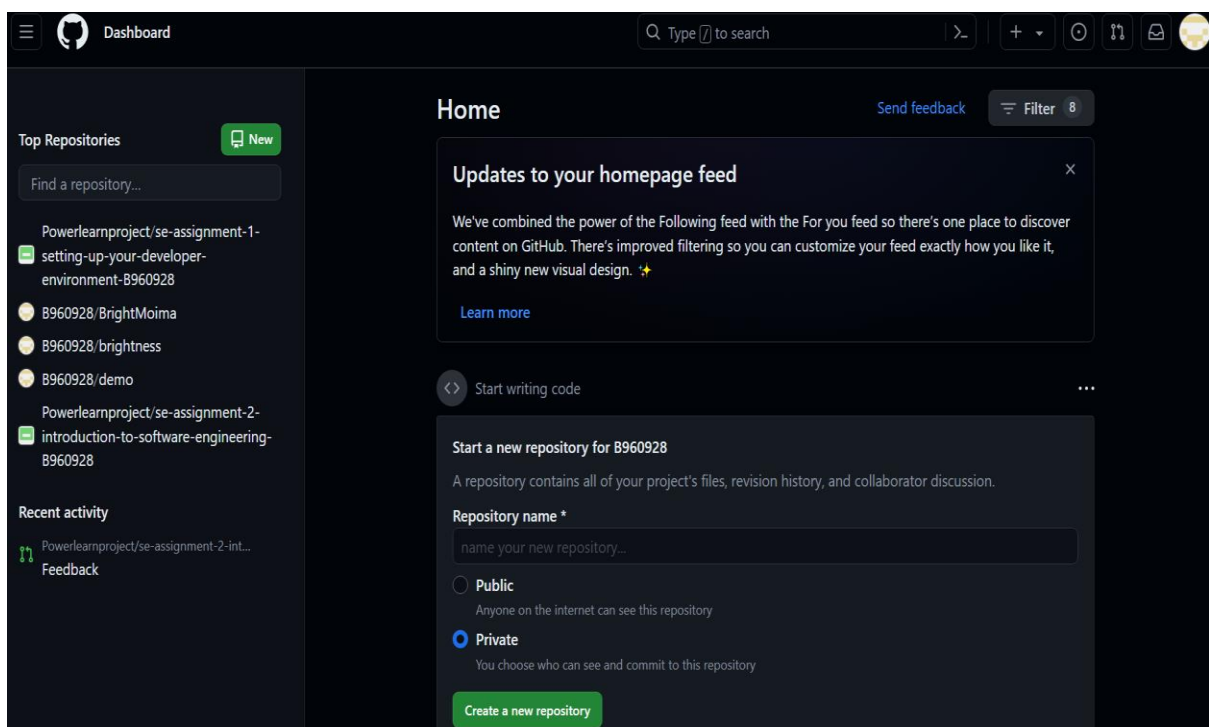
Dashboard

Type / to search

Top Repositories

New

Find a repository...

Powerlearnproject/se-assignment-1-setting-up-your-developer-environment-B960928

B960928/BrightMoima

B960928/brightness

B960928/demo

Powerlearnproject/se-assignment-2-introduction-to-software-engineering-B960928

Recent activity

Powerlearnproject/se-assignment-2-int...
Feedback

Home

Send feedback

Filter 8

Updates to your homepage feed

×

We've combined the power of the Following feed with the For you feed so there's one place to discover content on GitHub. There's improved filtering so you can customize your feed exactly how you like it, and a shiny new visual design. ✨

Learn more

Start writing code

...

Start a new repository for B960928

A repository contains all of your project's files, revision history, and collaborator discussion.

Repository name *

name your new repository...

Public

Anyone on the internet can see this repository

Private

You choose who can see and commit to this repository

Create a new repository